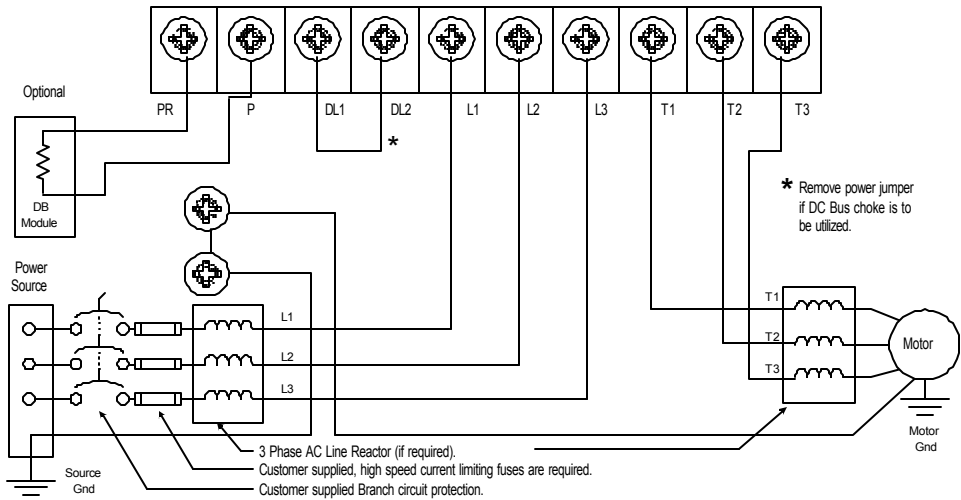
PR
P
DL1
DL2
L1
L2
L3
T1
T2
T3

Optional

DB Module

*

* Remove power jumper if DC Bus choke is to be utilized.

Power Source

L1
L2
L3

T1
T2
T3

Motor

Motor Gnd

Source Gnd

3 Phase AC Line Reactor (if required).
Customer supplied, high speed current limiting fuses are required.
Customer supplied Branch circuit protection.